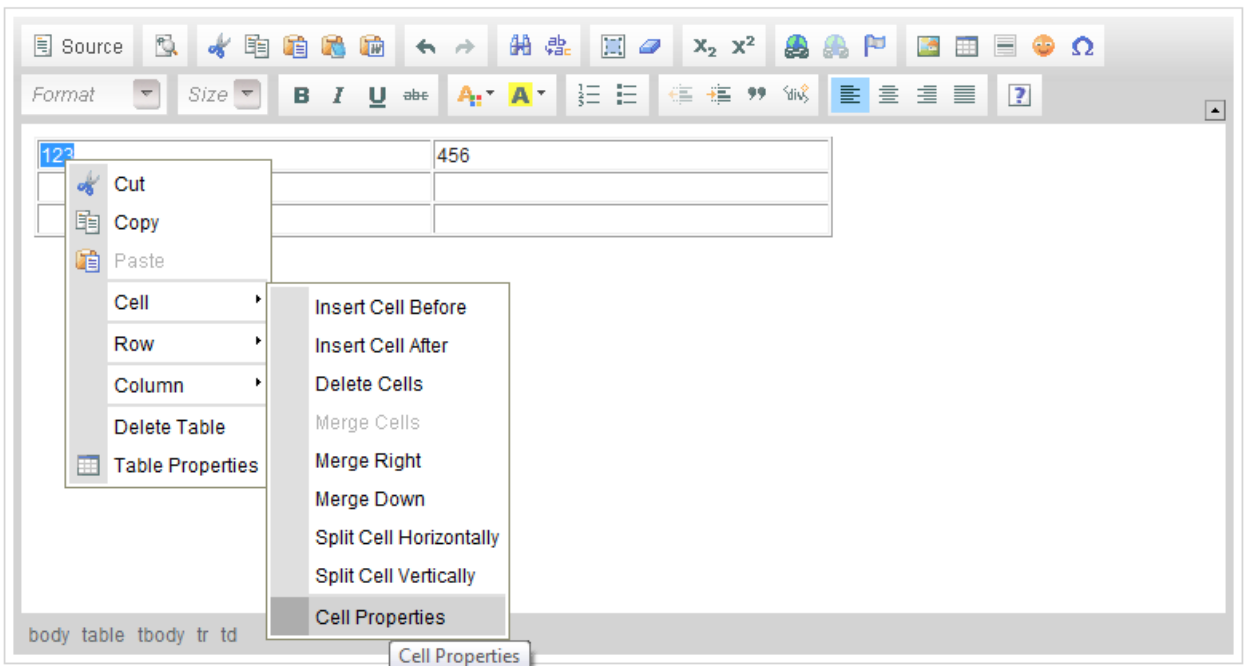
Source

Format Size B I U abc

| 123 | 456 |
|---|---|
| | |
| | |

Cut
Copy
Paste
Cell
Row
Column
Delete Table
Table Properties

Insert Cell Before
Insert Cell After
Delete Cells
Merge Cells
Merge Right
Merge Down
Split Cell Horizontally
Split Cell Vertically
Cell Properties

body table tbody tr td

Cell Properties